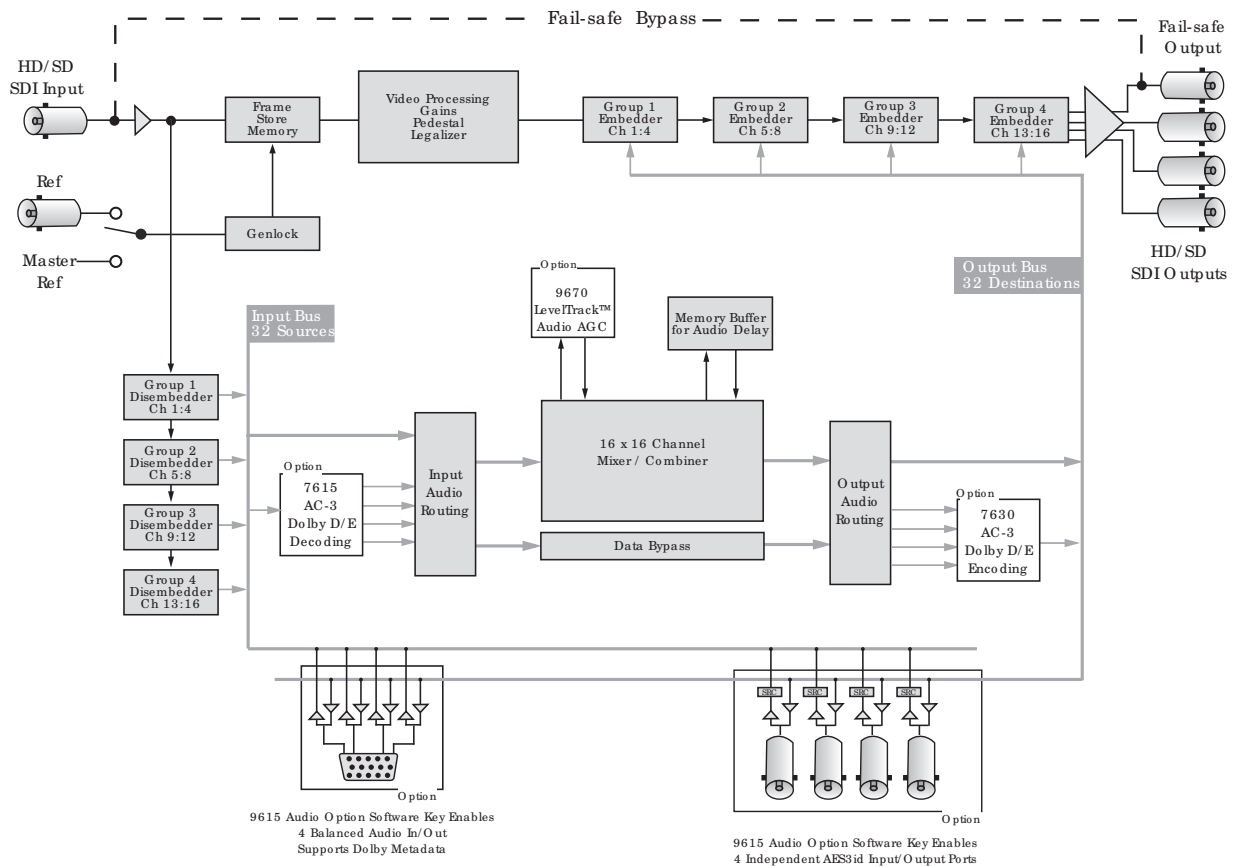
Fail-safe Bypass

Fail-safe Output

HD/SD SDI Input

Frame Store Memory

Video Processing Gains Pedestal Legalizer

Group 1 Embedder Ch 1:4

Group 2 Embedder Ch 5:8

Group 3 Embedder Ch 9:12

Group 4 Embedder Ch 13:16

Ref

Genlock

Master Ref

HD/SD SDI Outputs

Option
9670 LevelTrack™ Audio AGC

Memory Buffer for Audio Delay

Output Bus 32 Destinations

Input Bus 32 Sources

Group 1 Disembedder Ch 1:4

Group 2 Disembedder Ch 5:8

Group 3 Disembedder Ch 9:12

Group 4 Disembedder Ch 13:16

Option
7615 AC-3 Dolby D/E Decoding

Input Audio Routing

16 x 16 Channel Mixer / Combiner

Data Bypass

Output Audio Routing

Option
7630 AC-3 Dolby D/E Encoding

SRC SRC SRC SRC

Option

Option

9615 Audio Option Software Key Enables 4 Balanced Audio In/Out Supports Dolby Metadata

9615 Audio Option Software Key Enables 4 Independent AES3id Input/Output Ports